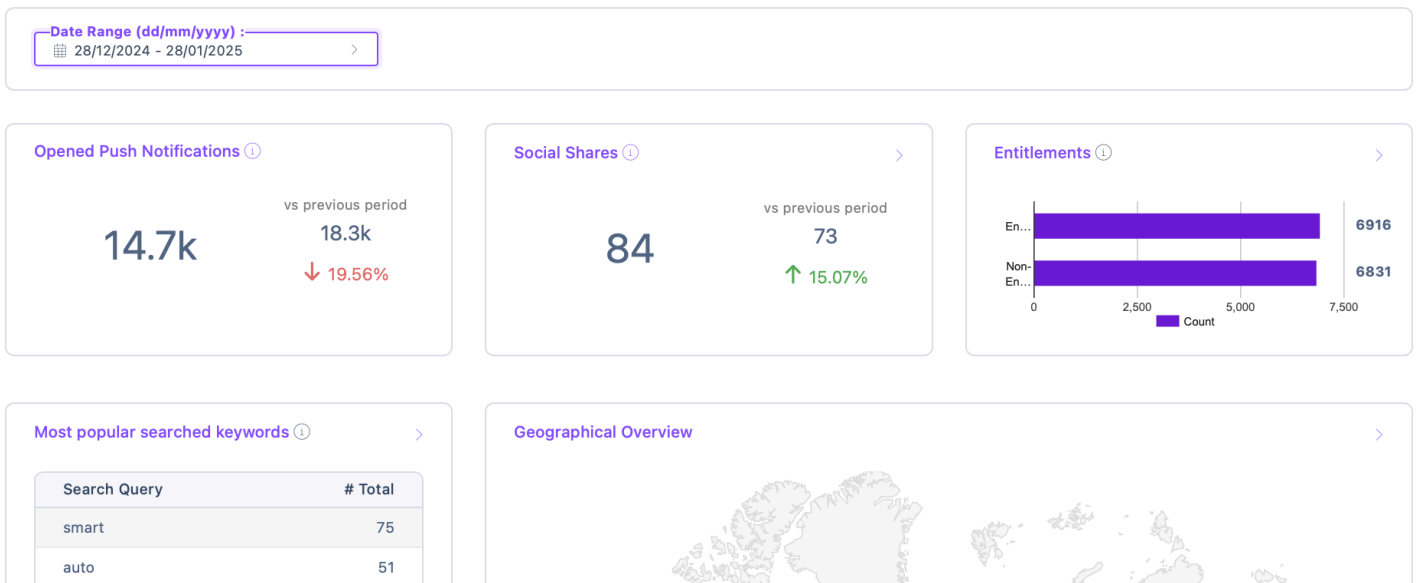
Date Range (dd/mm/yyyy) :
28/12/2024 - 28/01/2025

Opened Push Notifications

14.7k

vs previous period
18.3k
↓ 19.56%

Social Shares

84

vs previous period
73
↑ 15.07%

Entitlements

En…
Non-En…
6916
6831
0
2,500
5,000
7,500
Count

Most popular searched keywords

| Search Query | # Total |
|---|---|
| smart | 75 |
| auto | 51 |

Geographical Overview